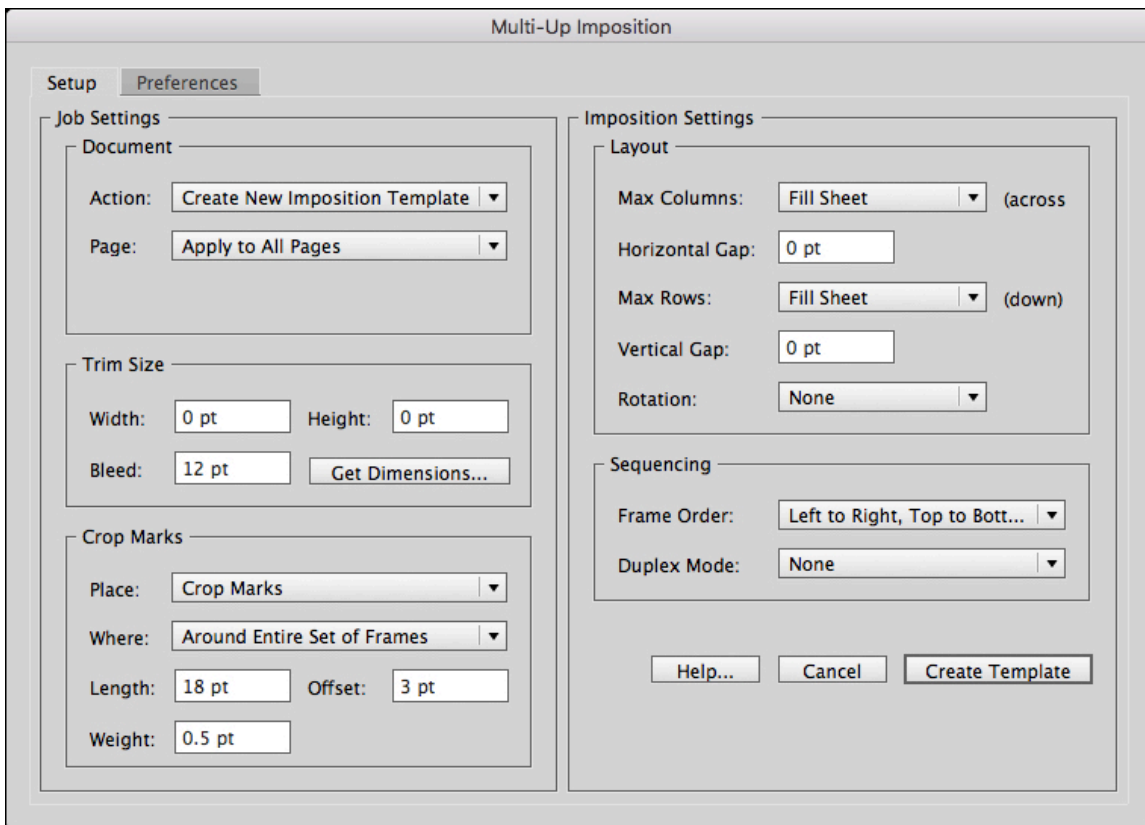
Multi-Up Imposition

Setup Preferences

Job Settings

Document

Action: Create New Imposition Template

Page: Apply to All Pages

Trim Size

Width: 0 pt Height: 0 pt

Bleed: 12 pt Get Dimensions...

Crop Marks

Place: Crop Marks

Where: Around Entire Set of Frames

Length: 18 pt Offset: 3 pt

Weight: 0.5 pt

Imposition Settings

Layout

Max Columns: Fill Sheet (across

Horizontal Gap: 0 pt

Max Rows: Fill Sheet (down)

Vertical Gap: 0 pt

Rotation: None

Sequencing

Frame Order: Left to Right, Top to Bott...

Duplex Mode: None

Help... Cancel Create Template